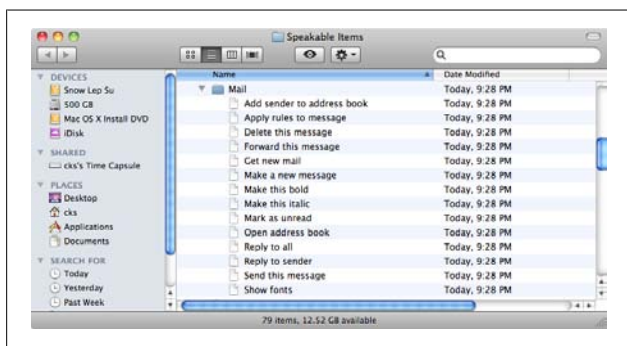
Speakable Items

DEVICES
Snow Lep Su
500 GB
Mac OS X Install DVD
iDisk
SHARED
cks's Time Capsule
PLACES
Desktop
cks
Applications
Documents
SEARCH FOR
Today
Yesterday
Past Week

| Name | Date Modified |
|---|---|
| Mail | Today, 9:28 PM |
| Add sender to address book | Today, 9:28 PM |
| Apply rules to message | Today, 9:28 PM |
| Delete this message | Today, 9:28 PM |
| Forward this message | Today, 9:28 PM |
| Get new mail | Today, 9:28 PM |
| Make a new message | Today, 9:28 PM |
| Make this bold | Today, 9:28 PM |
| Make this italic | Today, 9:28 PM |
| Mark as unread | Today, 9:28 PM |
| Open address book | Today, 9:28 PM |
| Reply to all | Today, 9:28 PM |
| Reply to sender | Today, 9:28 PM |
| Send this message | Today, 9:28 PM |
| Show fonts | Today, 9:28 PM |

79 items, 12.52 GB available